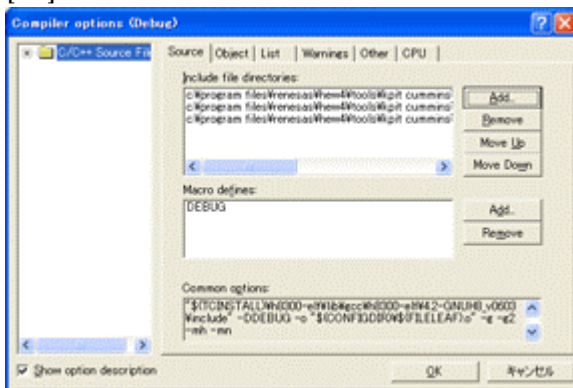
Compiler options (Debug)

C/C++ Source File

Source | Object | List | Warnings | Other | CPU

Include file directories:

c:¥program files¥renesas¥hew¥tools¥kpit cummins
c:¥program files¥renesas¥hew¥tools¥kpit cummins
c:¥program files¥renesas¥hew¥tools¥kpit cummins

Add...
Remove
Move Up
Move Down

Macro defines:

DEBUG

Add...
Remove

Common options:

"$(TCINSTALL)¥h8300-elf¥lib¥gcc¥h8300-elf¥4.2-GNUH8_v0603¥include" -DDEBUG -o "$(CONFIGDIR)¥$(FILELEAF).o" -g -g2 -mh -mn

Show option description

OK
キャンセル